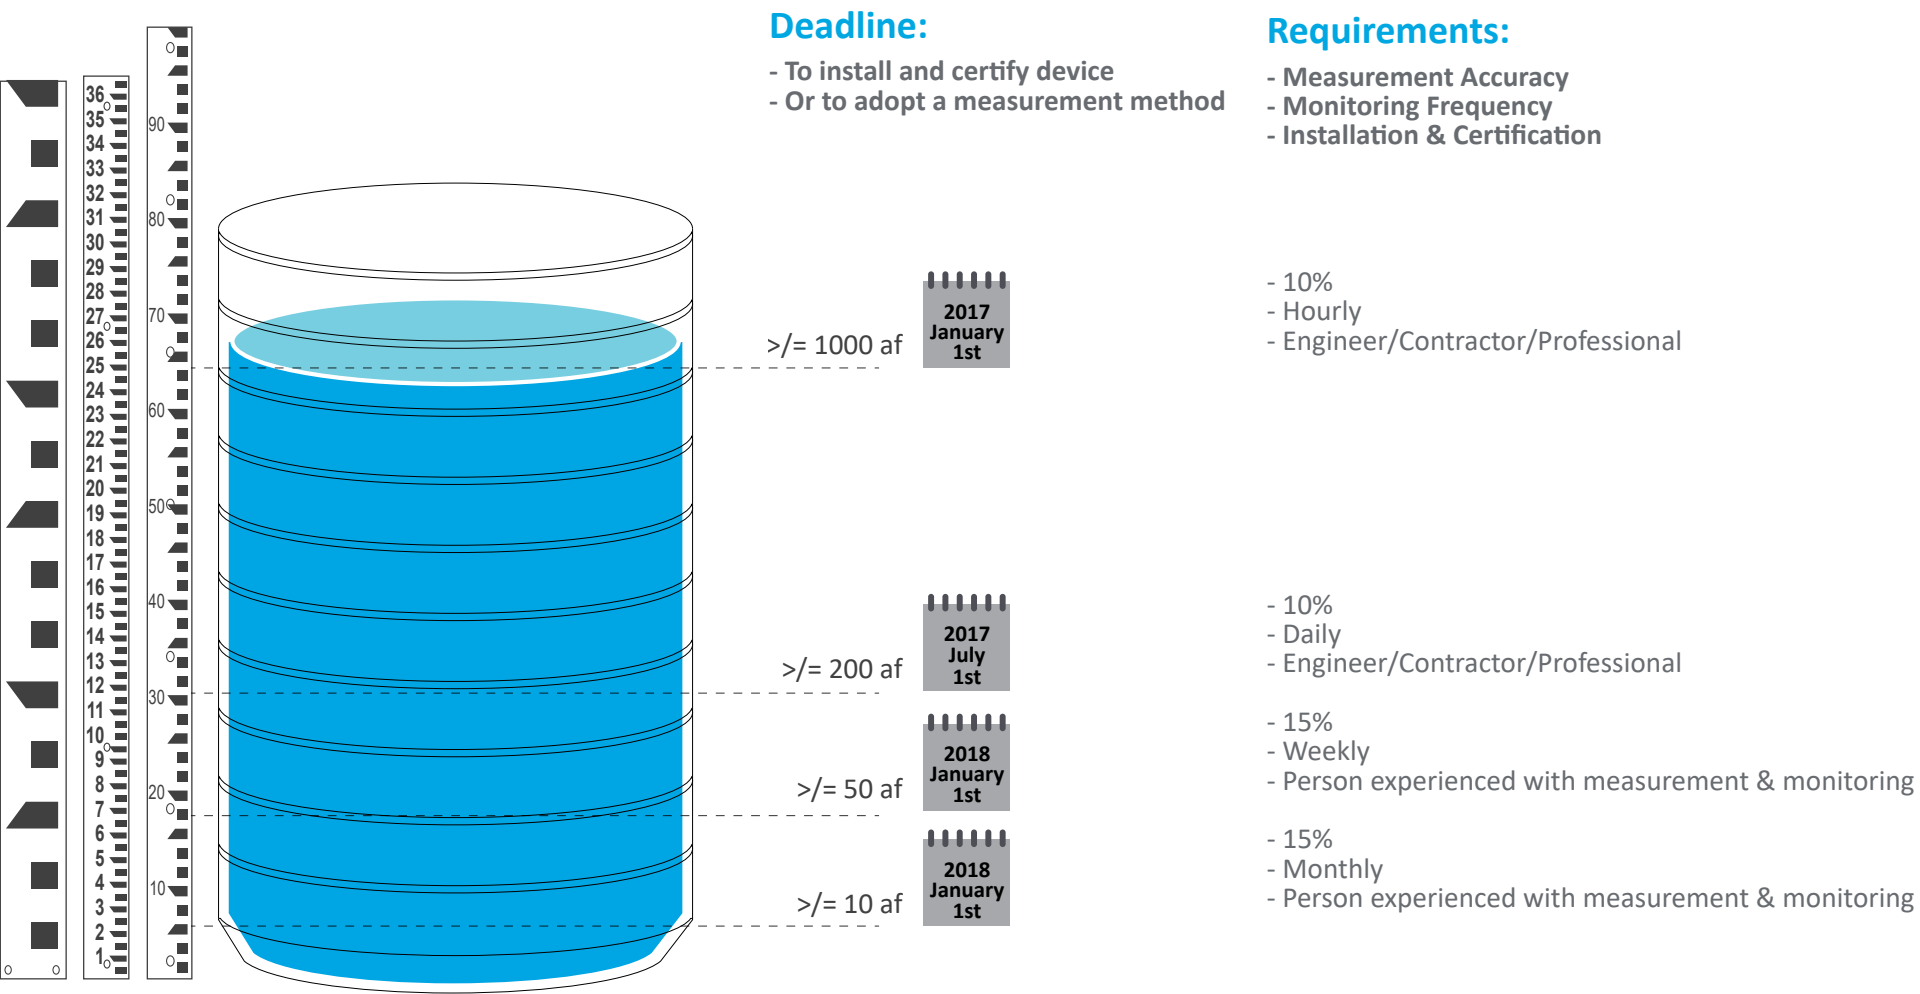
Deadline:

- To install and certify device
- Or to adopt a measurement method

Requirements:

- Measurement Accuracy
- Monitoring Frequency
- Installation & Certification

36
35
34
33
32
31
30
29
28
27
26
25
24
23
22
21
20
19
18
17
16
15
14
13
12
11
10
9
8
7
6
5
4
3
2
1

90
80
70
60
50
40
30
20
10

>/= 1000 af

2017
January
1st

- 10%
- Hourly
- Engineer/Contractor/Professional

>/= 200 af

2017
July
1st

- 10%
- Daily
- Engineer/Contractor/Professional

>/= 50 af

2018
January
1st

- 15%
- Weekly
- Person experienced with measurement & monitoring

>/= 10 af

2018
January
1st

- 15%
- Monthly
- Person experienced with measurement & monitoring